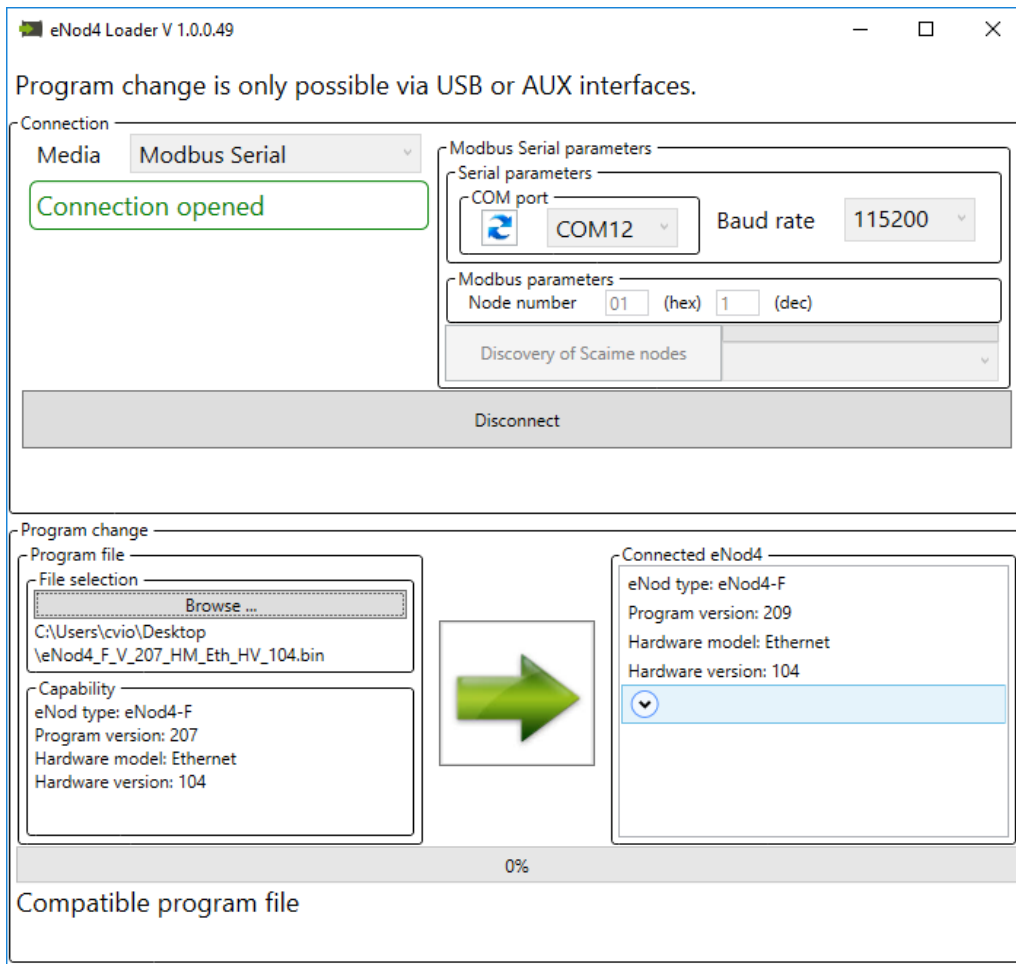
eNod4 Loader V 1.0.0.49

Program change is only possible via USB or AUX interfaces.

Connection

Media Modbus Serial

Connection opened

Modbus Serial parameters

Serial parameters

COM port

COM12

Baud rate 115200

Modbus parameters

Node number 01 (hex) 1 (dec)

Discovery of Scaime nodes

Disconnect

Program change

Program file

File selection

Browse ...

C:\Users\cvio\Desktop \eNod4_F_V_207_HM_Eth_HV_104.bin

Capability

eNod type: eNod4-F
Program version: 207
Hardware model: Ethernet
Hardware version: 104

Connected eNod4

eNod type: eNod4-F
Program version: 209
Hardware model: Ethernet
Hardware version: 104

0%

Compatible program file